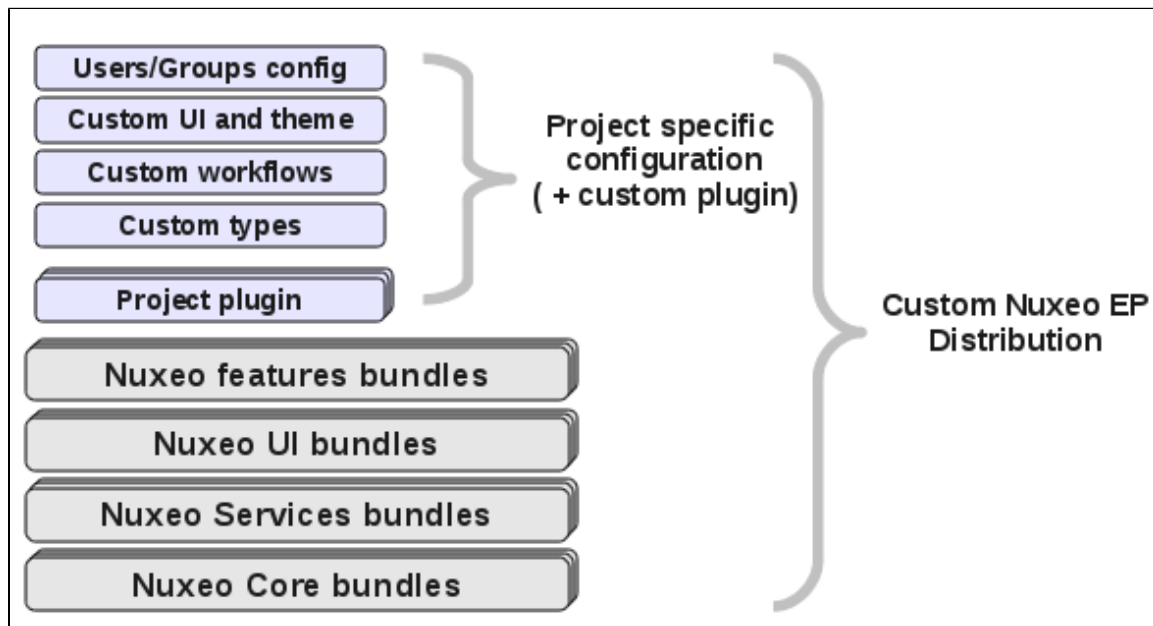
Users/Groups config
Custom UI and theme
Custom workflows
Custom types
Project plugin
Nuxeo features bundles
Nuxeo UI bundles
Nuxeo Services bundles
Nuxeo Core bundles

Project specific configuration ( + custom plugin)

Custom Nuxeo EP Distribution